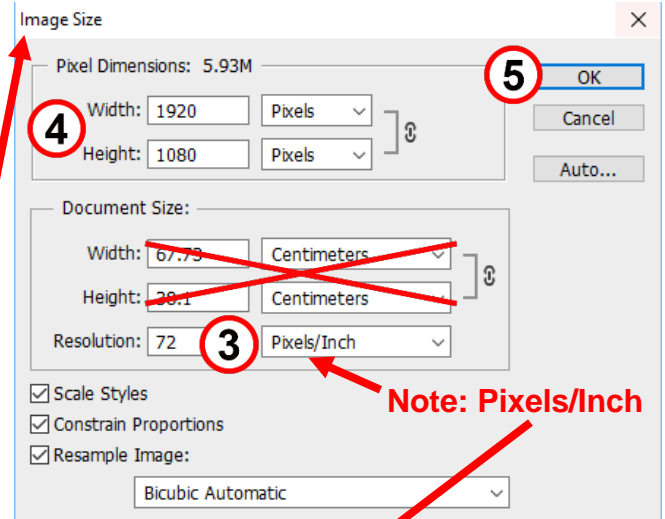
Image Size

Pixel Dimensions: 5.93M

Width: 1920 Pixels

Height: 1080 Pixels

4

5

OK

Cancel

Auto...

Document Size:

Width: 67.73 Centimeters

Height: 38.1 Centimeters

Resolution: 72 Pixels/Inch

3

Note: Pixels/Inch

Scale Styles

Constrain Proportions

Resample Image:

Bicubic Automatic